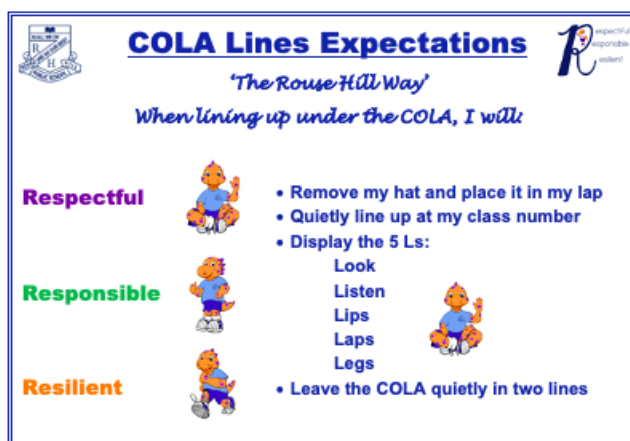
COLA Lines Expectations

'The Rouse Hill Way'

When lining up under the COLA, I will:

Respectful

Responsible

Resilient

• Remove my hat and place it in my lap
• Quietly line up at my class number
• Display the 5 Ls:
Look
Listen
Lips
Laps
Legs
• Leave the COLA quietly in two lines

R H

Respectful Responsible Resilient